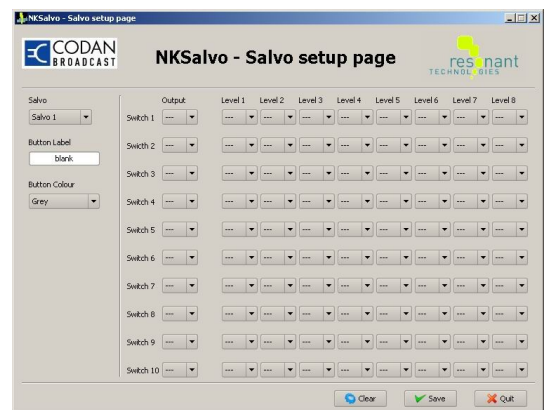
NKSalvo - Salvo setup page

CODAN BROADCAST

NKSalvo - Salvo setup page

resonant TECHNOLOGIES

Salvo
Salvo 1

Button Label
blank

Button Colour
Grey

| | Output | Level 1 | Level 2 | Level 3 | Level 4 | Level 5 | Level 6 | Level 7 | Level 8 |
|---|---|---|---|---|---|---|---|---|---|
| Switch 1 | --- | --- | --- | --- | --- | --- | --- | --- | --- |
| Switch 2 | --- | --- | --- | --- | --- | --- | --- | --- | --- |
| Switch 3 | --- | --- | --- | --- | --- | --- | --- | --- | --- |
| Switch 4 | --- | --- | --- | --- | --- | --- | --- | --- | --- |
| Switch 5 | --- | --- | --- | --- | --- | --- | --- | --- | --- |
| Switch 6 | --- | --- | --- | --- | --- | --- | --- | --- | --- |
| Switch 7 | --- | --- | --- | --- | --- | --- | --- | --- | --- |
| Switch 8 | --- | --- | --- | --- | --- | --- | --- | --- | --- |
| Switch 9 | --- | --- | --- | --- | --- | --- | --- | --- | --- |
| Switch 10 | --- | --- | --- | --- | --- | --- | --- | --- | --- |

Clear Save Quit